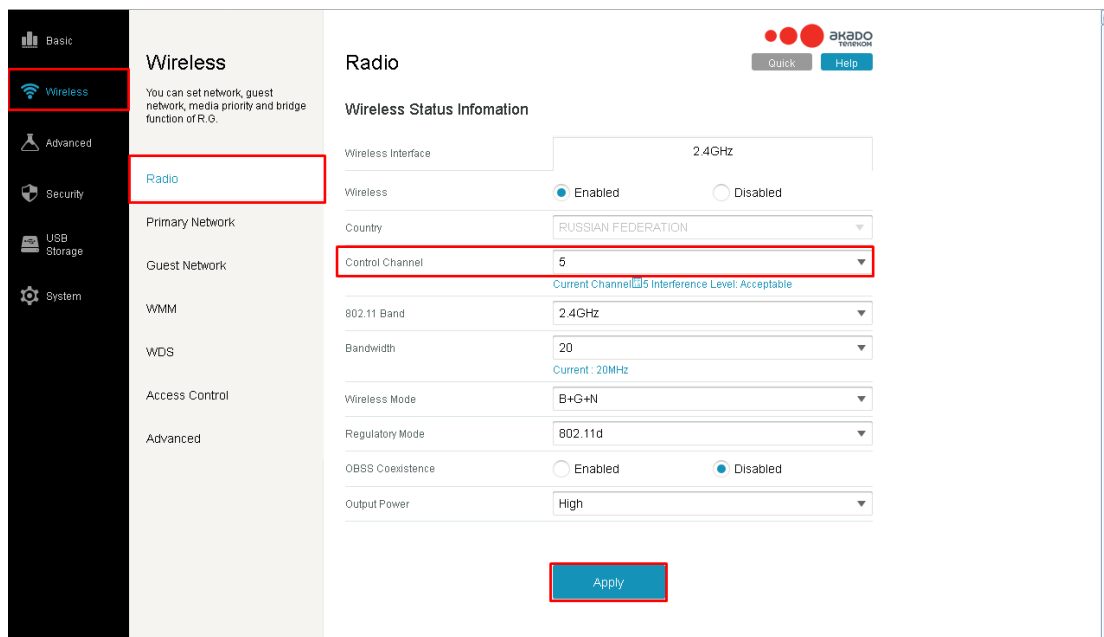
Basic
Wireless
Advanced
Security
USB Storage
System

Wireless
You can set network, guest network, media priority and bridge function of R.G.

Radio
Primary Network
Guest Network
WMM
WDS
Access Control
Advanced

акадо телеком
Quick
Help

Radio

Wireless Status Infomation

| Wireless Interface | 2.4GHz |
|---|---|
| Wireless | Enabled Disabled |
| Country | RUSSIAN FEDERATION |
| Control Channel | 5 |
| | Current Channel5 Interference Level: Acceptable |
| 802.11 Band | 2.4GHz |
| Bandwidth | 20 |
| | Current : 20MHz |
| Wireless Mode | B+G+N |
| Regulatory Mode | 802.11d |
| OBSS Coexistence | Enabled Disabled |
| Output Power | High |

Apply